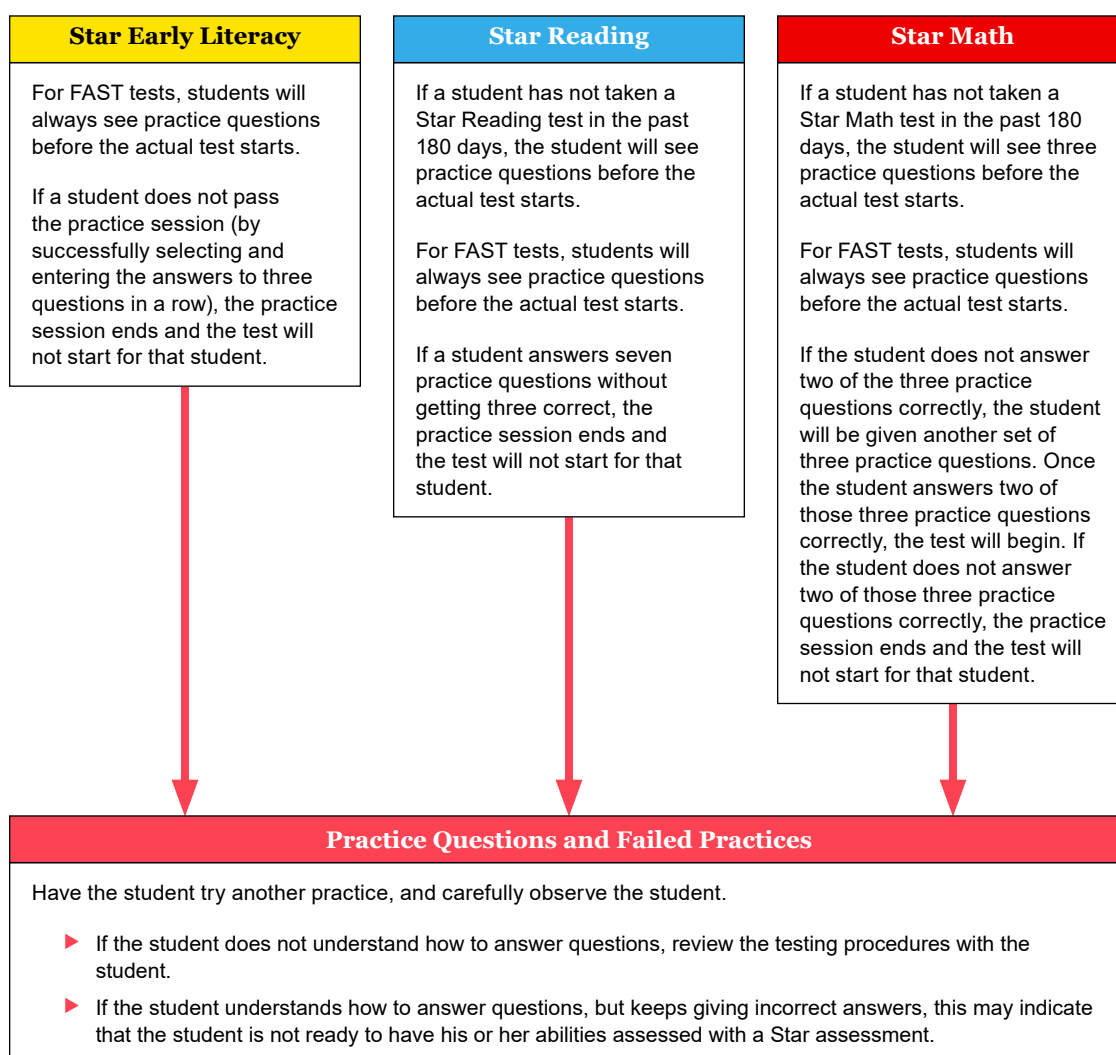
Star Early Literacy

For FAST tests, students will always see practice questions before the actual test starts.

If a student does not pass the practice session (by successfully selecting and entering the answers to three questions in a row), the practice session ends and the test will not start for that student.

Star Reading

If a student has not taken a Star Reading test in the past 180 days, the student will see practice questions before the actual test starts.

For FAST tests, students will always see practice questions before the actual test starts.

If a student answers seven practice questions without getting three correct, the practice session ends and the test will not start for that student.

Star Math

If a student has not taken a Star Math test in the past 180 days, the student will see three practice questions before the actual test starts.

For FAST tests, students will always see practice questions before the actual test starts.

If the student does not answer two of the three practice questions correctly, the student will be given another set of three practice questions. Once the student answers two of those three practice questions correctly, the test will begin. If the student does not answer two of those three practice questions correctly, the practice session ends and the test will not start for that student.

Practice Questions and Failed Practices

Have the student try another practice, and carefully observe the student.

- If the student does not understand how to answer questions, review the testing procedures with the student.
- If the student understands how to answer questions, but keeps giving incorrect answers, this may indicate that the student is not ready to have his or her abilities assessed with a Star assessment.